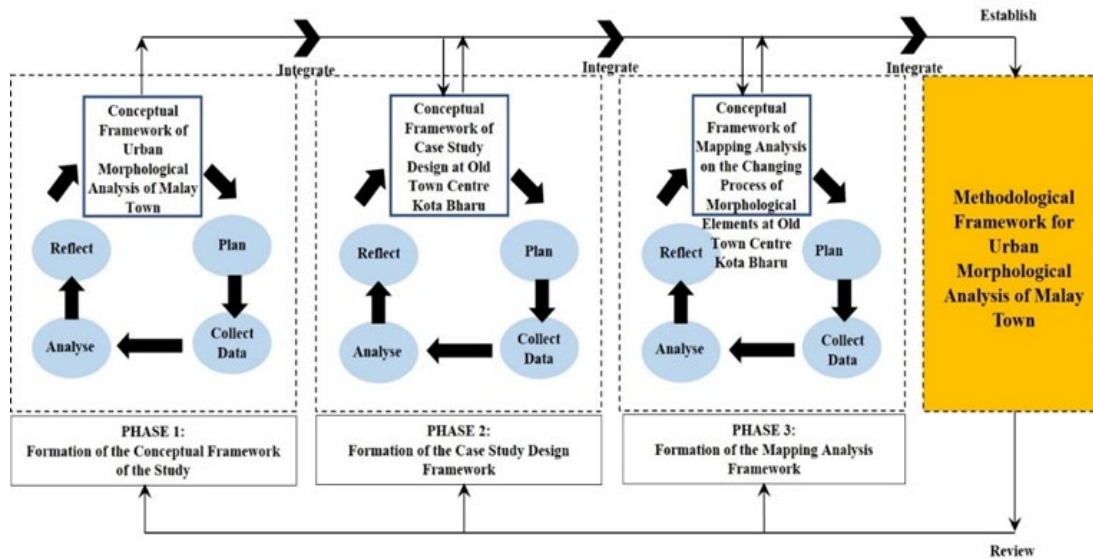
Establish

Integrate

Integrate

Integrate

Conceptual Framework of Urban Morphological Analysis of Malay Town

Reflect

Plan

Analyse

Collect Data

Conceptual Framework of Case Study Design at Old Town Centre Kota Bharu

Reflect

Plan

Analyse

Collect Data

Conceptual Framework of Mapping Analysis on the Changing Process of Morphological Elements at Old Town Centre Kota Bharu

Reflect

Plan

Analyse

Collect Data

Methodological Framework for Urban Morphological Analysis of Malay Town

PHASE 1:
Formation of the Conceptual Framework of the Study

PHASE 2:
Formation of the Case Study Design Framework

PHASE 3:
Formation of the Mapping Analysis Framework

Review